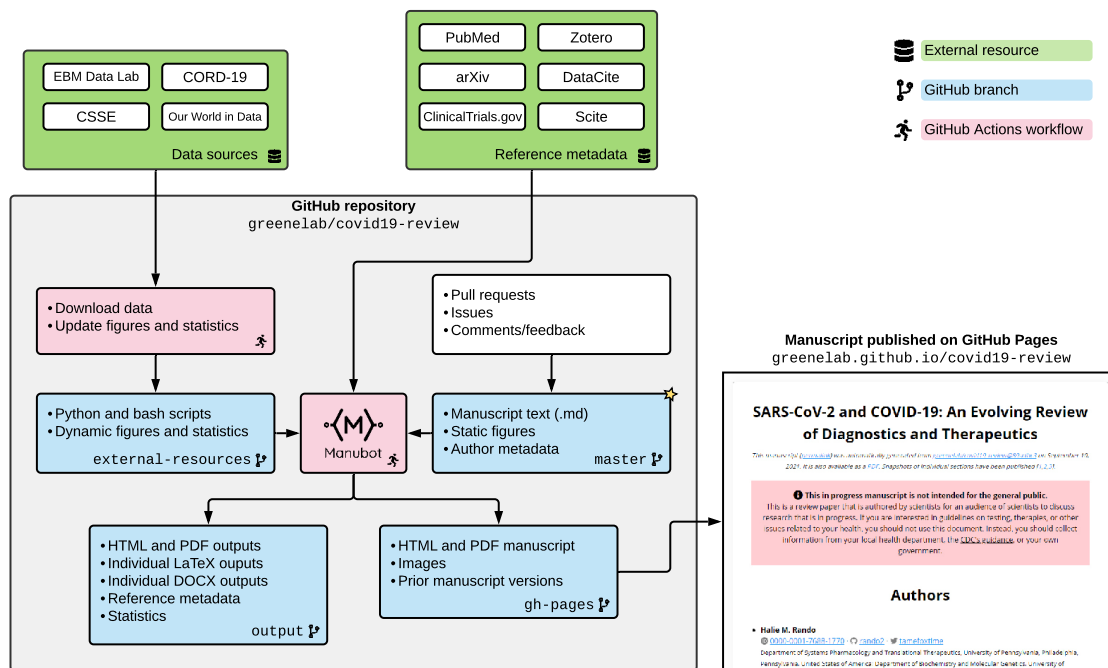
EBM Data Lab
CORD-19
CSSE
Our World in Data
Data sources

PubMed
Zotero
arXiv
DataCite
ClinicalTrials.gov
Scite
Reference metadata

External resource
GitHub branch
GitHub Actions workflow

GitHub repository
greenelab/covid19-review

• Download data
• Update figures and statistics

• Pull requests
• Issues
• Comments/feedback

• Python and bash scripts
• Dynamic figures and statistics
external-resources

Manubot

• Manuscript text (.md)
• Static figures
• Author metadata
master

• HTML and PDF outputs
• Individual LaTeX ouputs
• Individual DOCX outputs
• Reference metadata
• Statistics
output

• HTML and PDF manuscript
• Images
• Prior manuscript versions
gh-pages

Manuscript published on GitHub Pages
greenelab.github.io/covid19-review

SARS-CoV-2 and COVID-19: An Evolving Review of Diagnostics and Therapeutics

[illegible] 2021. It is also available as a PDF. Snapshots of individual sections have been published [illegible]

This in progress manuscript is not intended for the general public.
This is a review paper that is authored by scientists for an audience of scientists to discuss research that is in progress. If you are interested in guidelines on testing, therapies, or other issues related to your health, you should not use this document. Instead, you should collect information from your local health department, the CDC's guidance, or your own government.

Authors

• Halie M. Rando
0000-0001-7688-1770 · rando2 · tamefoxtime
Department of Systems Pharmacology and Translational Therapeutics, University of Pennsylvania, Philadelphia, Pennsylvania, United States of America; Department of Biochemistry and Molecular Genetics, University of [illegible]